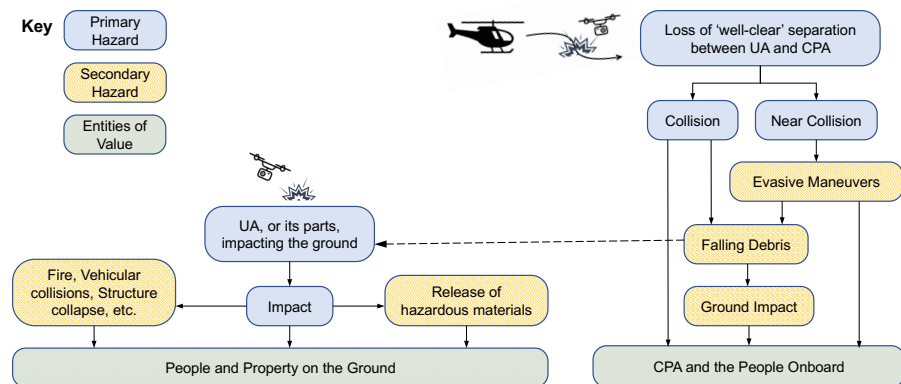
Key

Primary Hazard

Secondary Hazard

Entities of Value

Loss of 'well-clear' separation between UA and CPA

Collision

Near Collision

Evasive Maneuvers

UA, or its parts, impacting the ground

Falling Debris

Fire, Vehicular collisions, Structure collapse, etc.

Impact

Release of hazardous materials

Ground Impact

People and Property on the Ground

CPA and the People Onboard